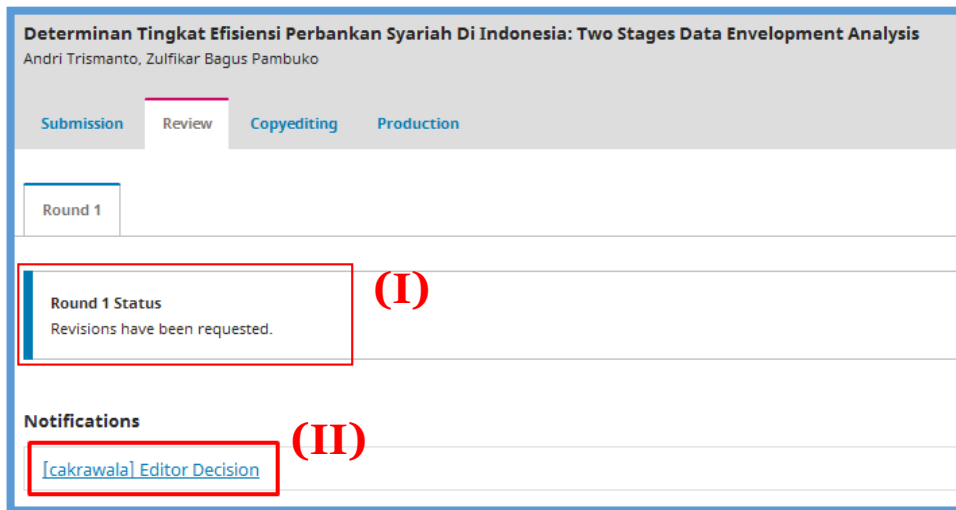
Determinan Tingkat Efisiensi Perbankan Syariah Di Indonesia: Two Stages Data Envelopment Analysis
Andri Trismanto, Zulfikar Bagus Pambuko

Submission
Review
Copyediting
Production

Round 1

Round 1 Status
Revisions have been requested.

(I)

Notifications

[cakrawala] Editor Decision

(II)